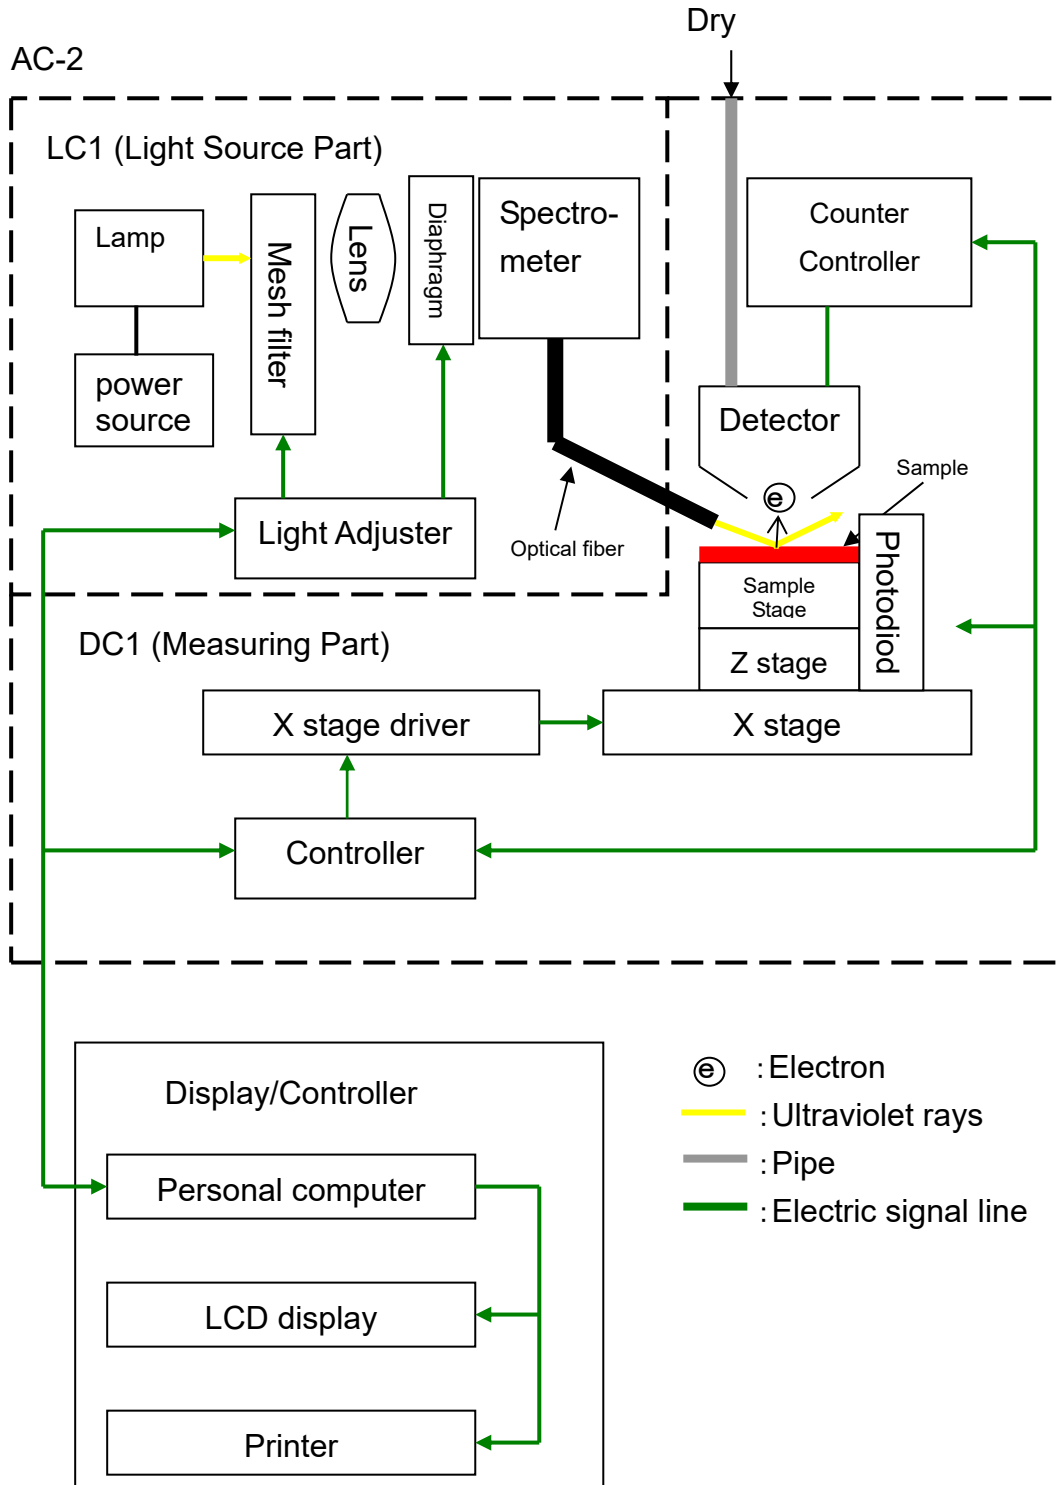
AC-2

Dry

LC1 (Light Source Part)

Lamp

power source

Mesh filter

Lens

Diaphragm

Spectro-meter

Counter Controller

Detector

Sample

Optical fiber

Light Adjuster

Sample Stage

Photodiod

DC1 (Measuring Part)

Z stage

X stage driver

X stage

Controller

Display/Controller

Personal computer

LCD display

Printer

e :Electron
:Ultraviolet rays
:Pipe
:Electric signal line